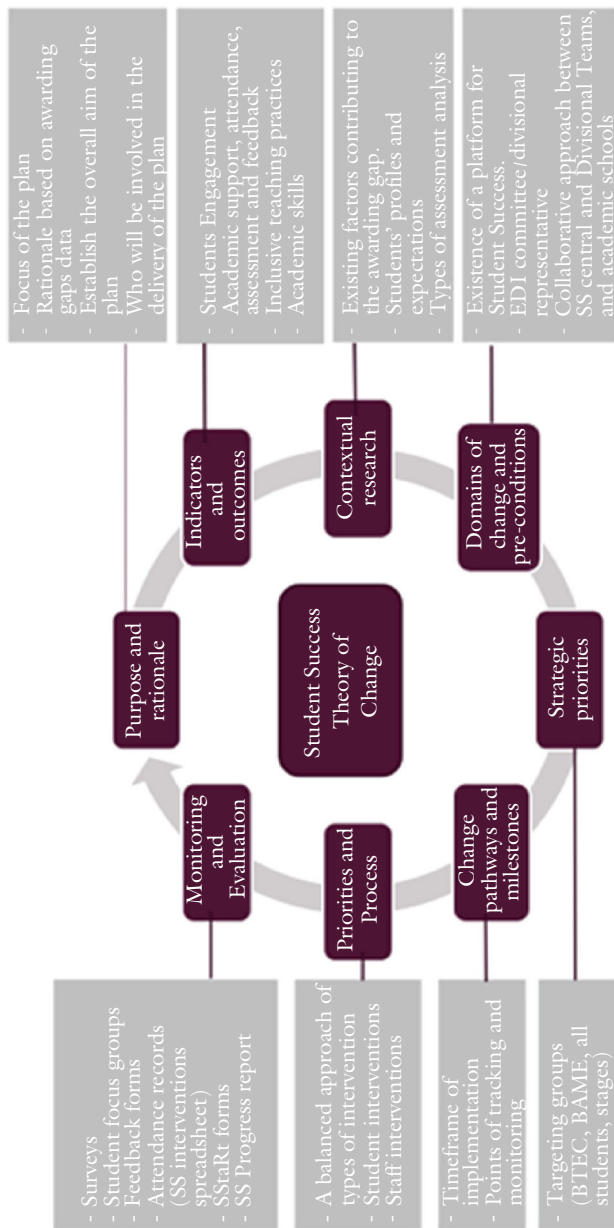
Student Success Theory of Change

Purpose and rationale

- Focus of the plan
- Rationale based on awarding gaps data
- Establish the overall aim of the plan
- Who will be involved in the delivery of the plan

Indicators and outcomes

- Students Engagement
- Academic support, attendance, assessment and feedback
- Inclusive teaching practices
- Academic skills

Contextual research

- Existing factors contributing to the awarding gap.
- Students' profiles and expectations
- Types of assessment analysis

Domains of change and pre-conditions

- Existence of a platform for Student Success.
- EDI committee/divisional representative
- Collaborative approach between SS central and Divisional Teams, and academic schools

Strategic priorities

- Targeting groups (BTEC, BAME, all students, stages)

Change pathways and milestones

- Timeframe of implementation
- Points of tracking and monitoring

Priorities and Process

- A balanced approach of types of intervention
- Student interventions
- Staff interventions

Monitoring and Evaluation

- Surveys
- Student focus groups
- Feedback forms
- Attendance records (SS interventions spreadsheet)
- SStaRt forms
- SS Progress report